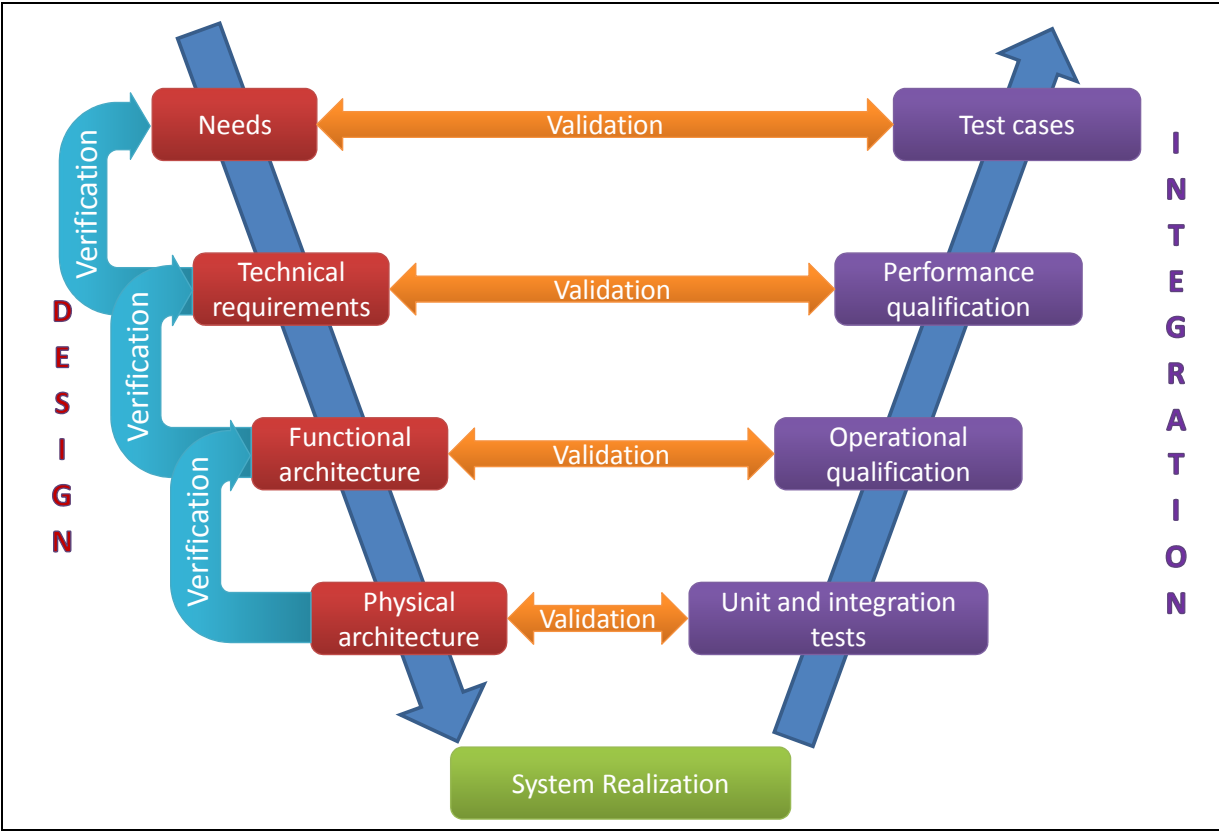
Needs

Validation

Test cases

Verification

Technical requirements

Validation

Performance qualification

Verification

Functional architecture

Validation

Operational qualification

Verification

Physical architecture

Validation

Unit and integration tests

System Realization

DESIGN

INTEGRATION